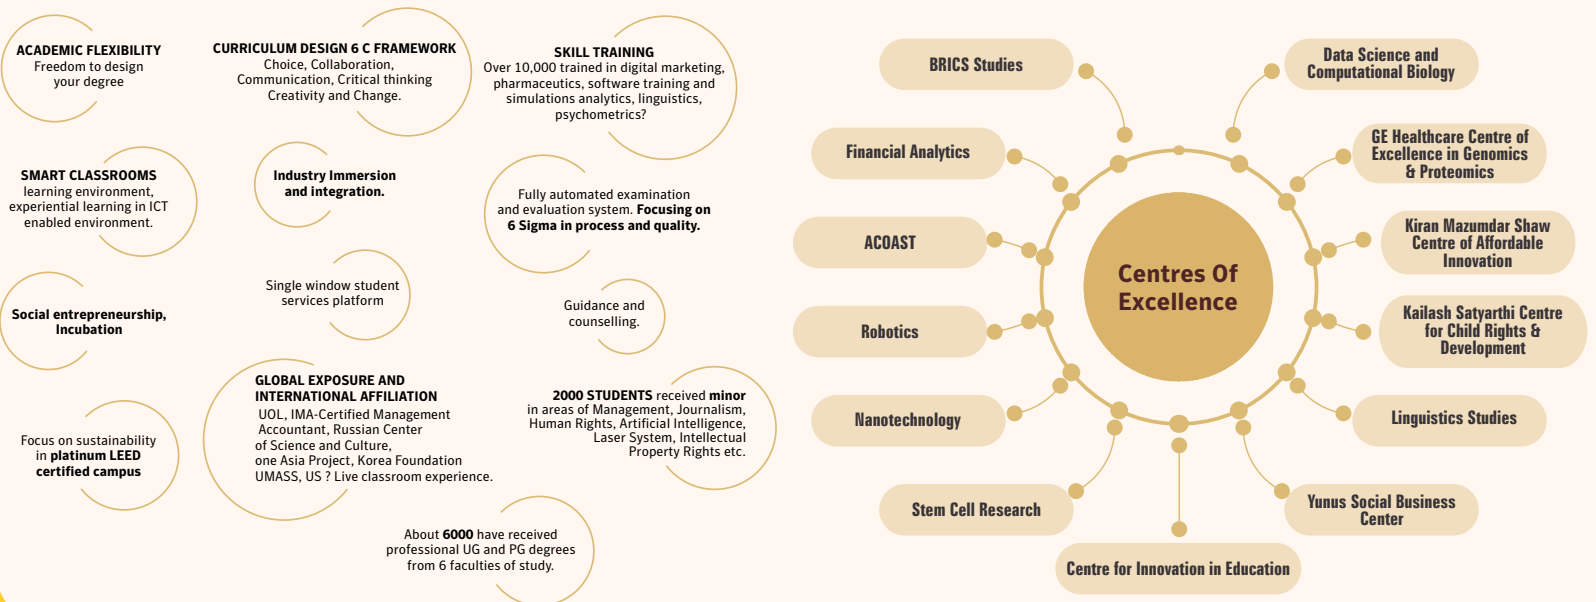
ACADEMIC FLEXIBILITY
Freedom to design your degree

CURRICULUM DESIGN 6 C FRAMEWORK
Choice, Collaboration, Communication, Critical thinking Creativity and Change.

SKILL TRAINING
Over 10,000 trained in digital marketing, pharmaceutics, software training and simulations analytics, linguistics, psychometrics?

SMART CLASSROOMS
learning environment, experiential learning in ICT enabled environment.

Industry Immersion and integration.

Fully automated examination and evaluation system. Focusing on 6 Sigma in process and quality.

Social entrepreneurship, Incubation

Single window student services platform

Guidance and counselling.

GLOBAL EXPOSURE AND INTERNATIONAL AFFILIATION
UOL, IMA-Certified Management Accountant, Russian Center of Science and Culture, one Asia Project, Korea Foundation UMASS, US ? Live classroom experience.

2000 STUDENTS received minor in areas of Management, Journalism, Human Rights, Artificial Intelligence, Laser System, Intellectual Property Rights etc.

Focus on sustainability in platinum LEED certified campus

About 6000 have received professional UG and PG degrees from 6 faculties of study.

Centres Of Excellence

BRICS Studies

Data Science and Computational Biology

Financial Analytics

GE Healthcare Centre of Excellence in Genomics & Proteomics

ACOAST

Kiran Mazumdar Shaw Centre of Affordable Innovation

Robotics

Kailash Satyarthi Centre for Child Rights & Development

Nanotechnology

Linguistics Studies

Stem Cell Research

Yunus Social Business Center

Centre for Innovation in Education